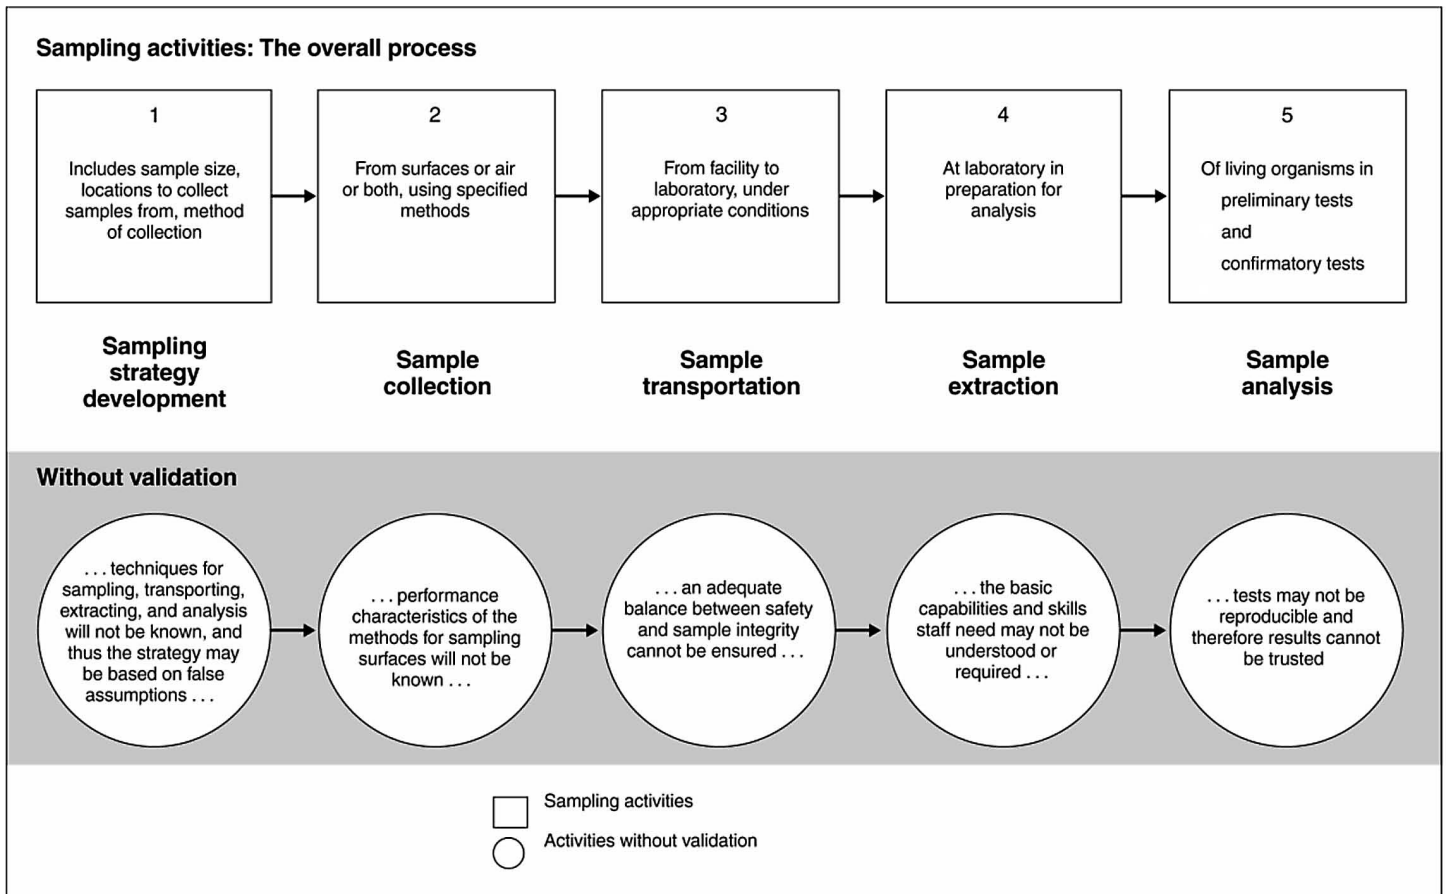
Sampling activities: The overall process

1

Includes sample size, locations to collect samples from, method of collection

Sampling strategy development

2

From surfaces or air or both, using specified methods

Sample collection

3

From facility to laboratory, under appropriate conditions

Sample transportation

4

At laboratory in preparation for analysis

Sample extraction

5

Of living organisms in preliminary tests and confirmatory tests

Sample analysis

Without validation

. . . techniques for sampling, transporting, extracting, and analysis will not be known, and thus the strategy may be based on false assumptions . . .

. . . performance characteristics of the methods for sampling surfaces will not be known . . .

. . . an adequate balance between safety and sample integrity cannot be ensured . . .

. . . the basic capabilities and skills staff need may not be understood or required . . .

. . . tests may not be reproducible and therefore results cannot be trusted

Sampling activities

Activities without validation